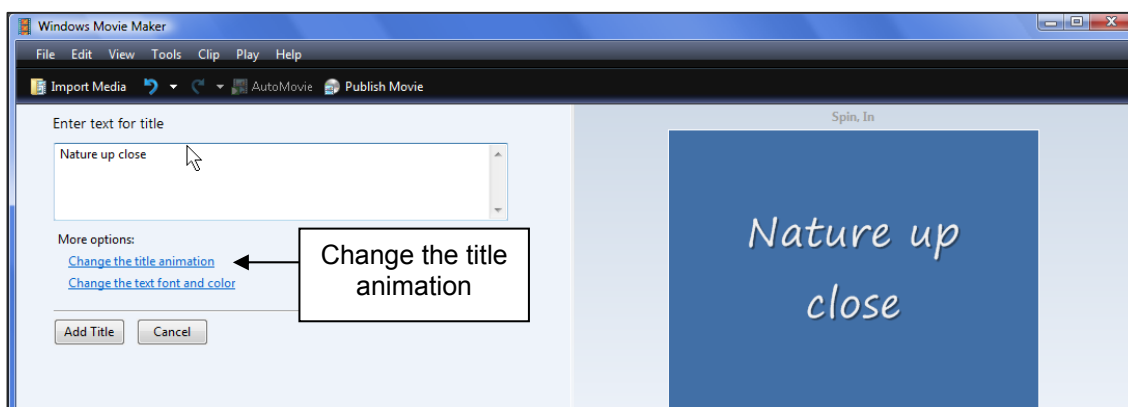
Windows Movie Maker

File Edit View Tools Clip Play Help

Import Media AutoMovie Publish Movie

Enter text for title

Nature up close

More options:

Change the title animation

Change the text font and color

Change the title animation

Add Title Cancel

Spin, In

Nature up close